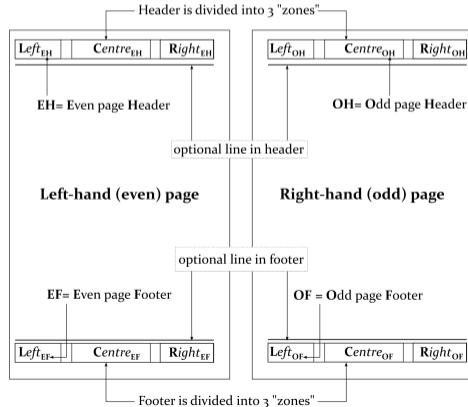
Header is divided into 3 "zones"

Left$_{EH}$ | Centre$_{EH}$ | Right$_{EH}$

Left$_{OH}$ | Centre$_{OH}$ | Right$_{OH}$

EH= Even page Header

OH= Odd page Header

optional line in header

Left-hand (even) page

Right-hand (odd) page

optional line in footer

EF= Even page Footer

OF = Odd page Footer

Left$_{EF}$ | Centre$_{EF}$ | Right$_{EF}$

Left$_{OF}$ | Centre$_{OF}$ | Right$_{OF}$

Footer is divided into 3 "zones"